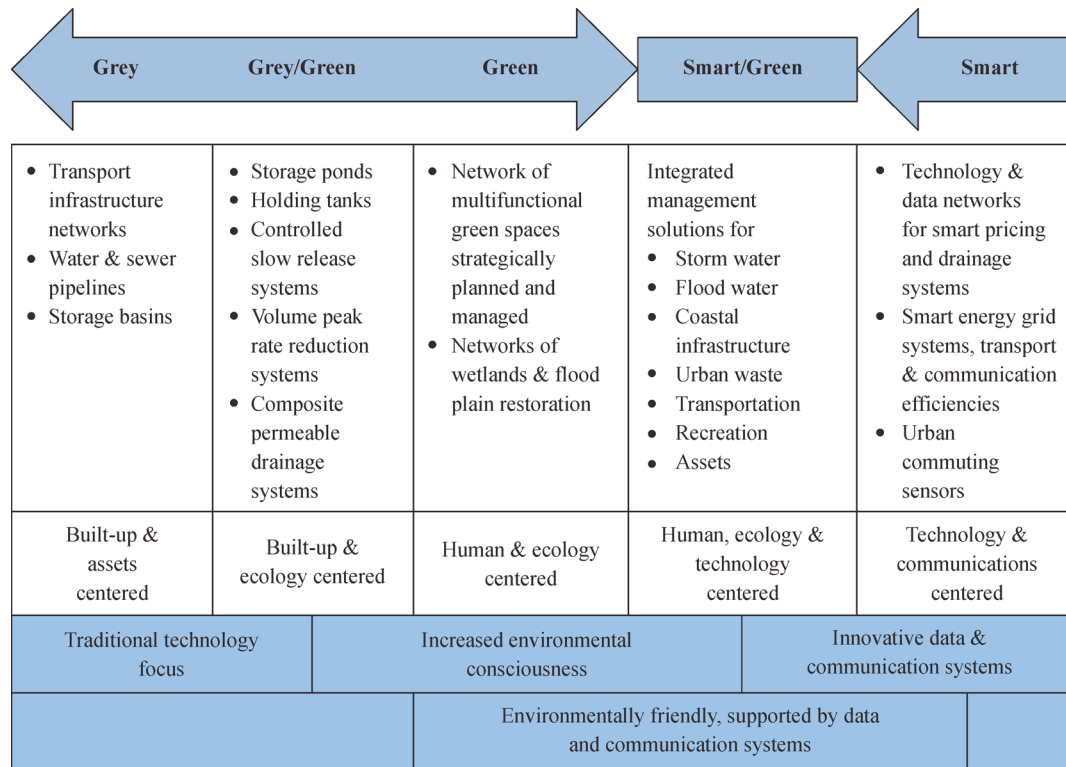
Grey | Grey/Green | Green | Smart/Green | Smart

| Grey | Grey/Green | Green | Smart/Green | Smart |
|---|---|---|---|---|
| • Transport infrastructure networks • Water & sewer pipelines • Storage basins | • Storage ponds • Holding tanks • Controlled slow release systems • Volume peak rate reduction systems • Composite permeable drainage systems | • Network of multifunctional green spaces strategically planned and managed • Networks of wetlands & flood plain restoration | Integrated management solutions for • Storm water • Flood water • Coastal infrastructure • Urban waste • Transportation • Recreation • Assets | • Technology & data networks for smart pricing and drainage systems • Smart energy grid systems, transport & communication efficiencies • Urban commuting sensors |
| Built-up & assets centered | Built-up & ecology centered | Human & ecology centered | Human, ecology & technology centered | Technology & communications centered |

Traditional technology focus

Increased environmental consciousness

Innovative data & communication systems

Environmentally friendly, supported by data and communication systems